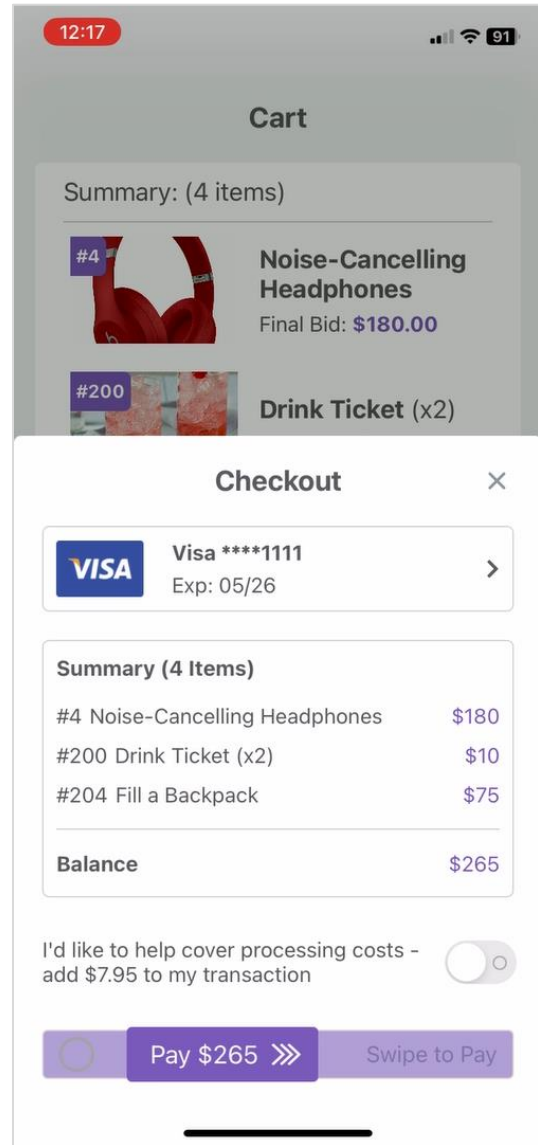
12:17

91

Cart

Summary: (4 items)

#4

Noise-Cancelling Headphones

Final Bid: $180.00

#200

Drink Ticket (x2)

Checkout

×

VISA

Visa ****1111

Exp: 05/26

>

Summary (4 Items)

| | |
|---|---|
| #4 Noise-Cancelling Headphones | $180 |
| #200 Drink Ticket (x2) | $10 |
| #204 Fill a Backpack | $75 |
| Balance | $265 |

I'd like to help cover processing costs - add $7.95 to my transaction

Pay $265 »

Swipe to Pay